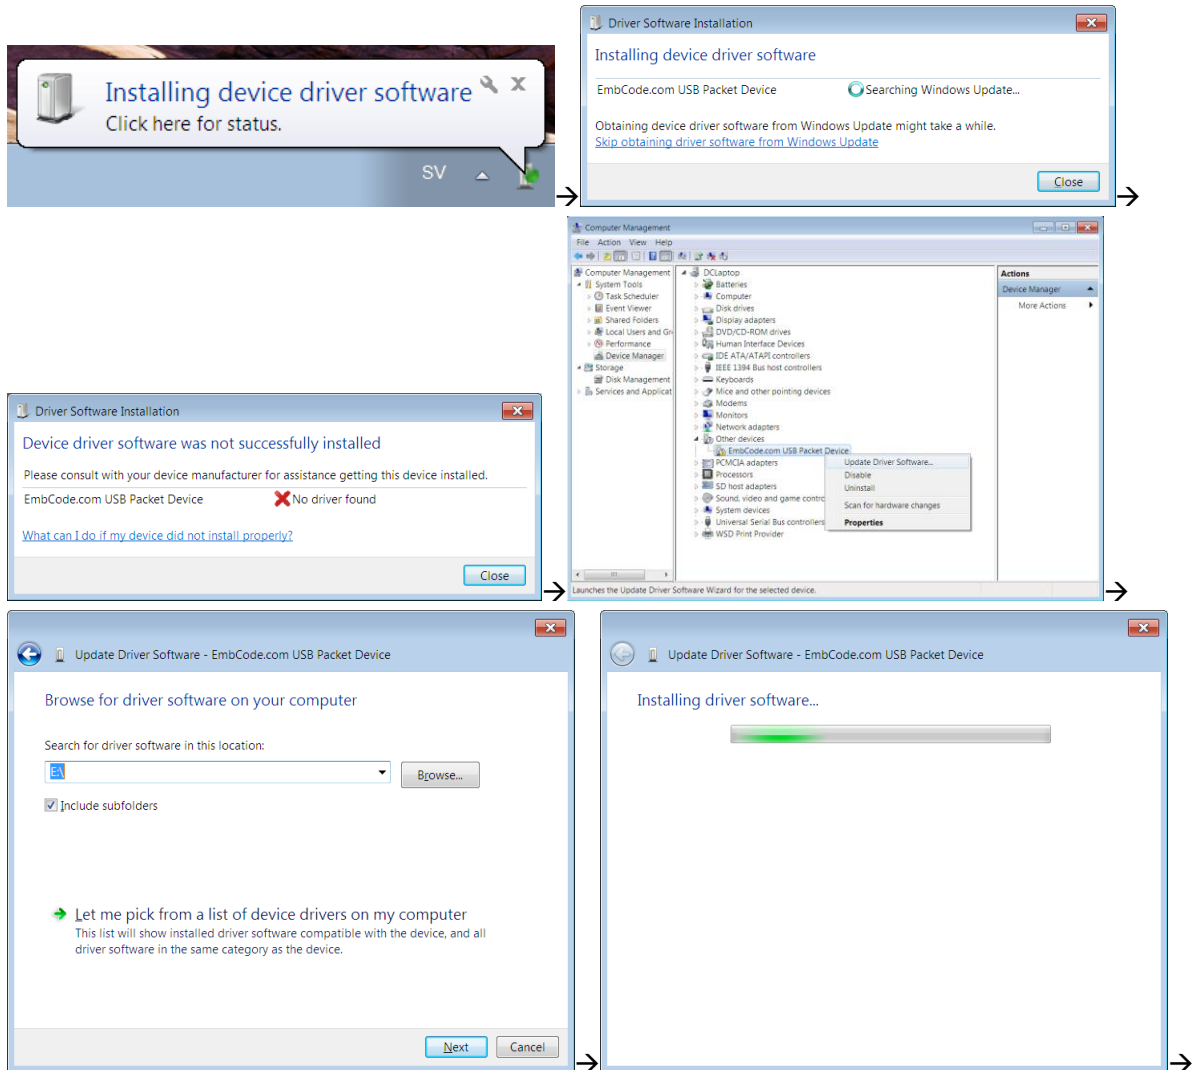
Installing device driver software
Click here for status.

SV

Driver Software Installation

Installing device driver software

EmbCode.com USB Packet Device
Searching Windows Update...

Obtaining device driver software from Windows Update might take a while.
Skip obtaining driver software from Windows Update

Close

Computer Management
File Action View Help

Computer Management
System Tools
Task Scheduler
Event Viewer
Shared Folders
Local Users and Gr
Performance
Device Manager
Storage
Disk Management
Services and Applicat

DCLaptop
Batteries
Computer
Disk drives
Display adapters
DVD/CD-ROM drives
Human Interface Devices
IDE ATA/ATAPI controllers
IEEE 1394 Bus host controllers
Keyboards
Mice and other pointing devices
Modems
Monitors
Network adapters
Other devices
EmbCode.com USB Packet Device
PCMCIA adapters
Processors
SD host adapters
Sound, video and game contro
System devices
Universal Serial Bus controllers
WSD Print Provider

Update Driver Software...
Disable
Uninstall
Scan for hardware changes
Properties

Actions
Device Manager
More Actions

Launches the Update Driver Software Wizard for the selected device.

Driver Software Installation

Device driver software was not successfully installed

Please consult with your device manufacturer for assistance getting this device installed.

EmbCode.com USB Packet Device
No driver found

What can I do if my device did not install properly?

Close

Update Driver Software - EmbCode.com USB Packet Device

Browse for driver software on your computer

Search for driver software in this location:

E:\

Browse...

Include subfolders

Let me pick from a list of device drivers on my computer
This list will show installed driver software compatible with the device, and all driver software in the same category as the device.

Next
Cancel

Update Driver Software - EmbCode.com USB Packet Device

Installing driver software...